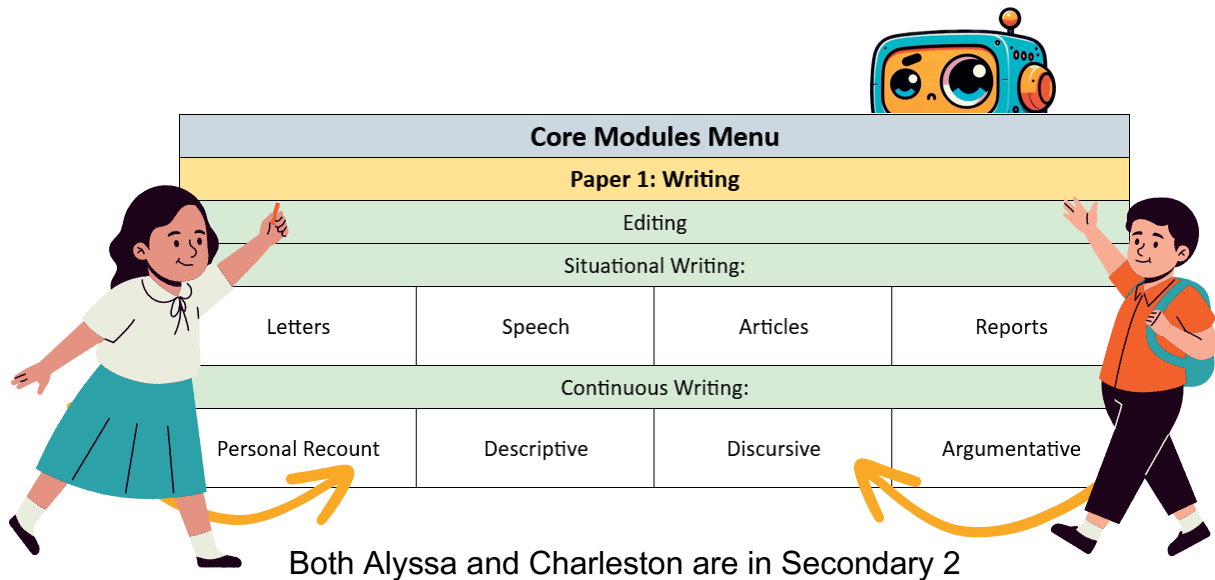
| Core Modules Menu | | | |
|---|---|---|---|
| Paper 1: Writing | | | |
| Editing | | | |
| Situational Writing: | | | |
| Letters | Speech | Articles | Reports |
| Continuous Writing: | | | |
| Personal Recount | Descriptive | Discursive | Argumentative |

Both Alyssa and Charleston are in Secondary 2